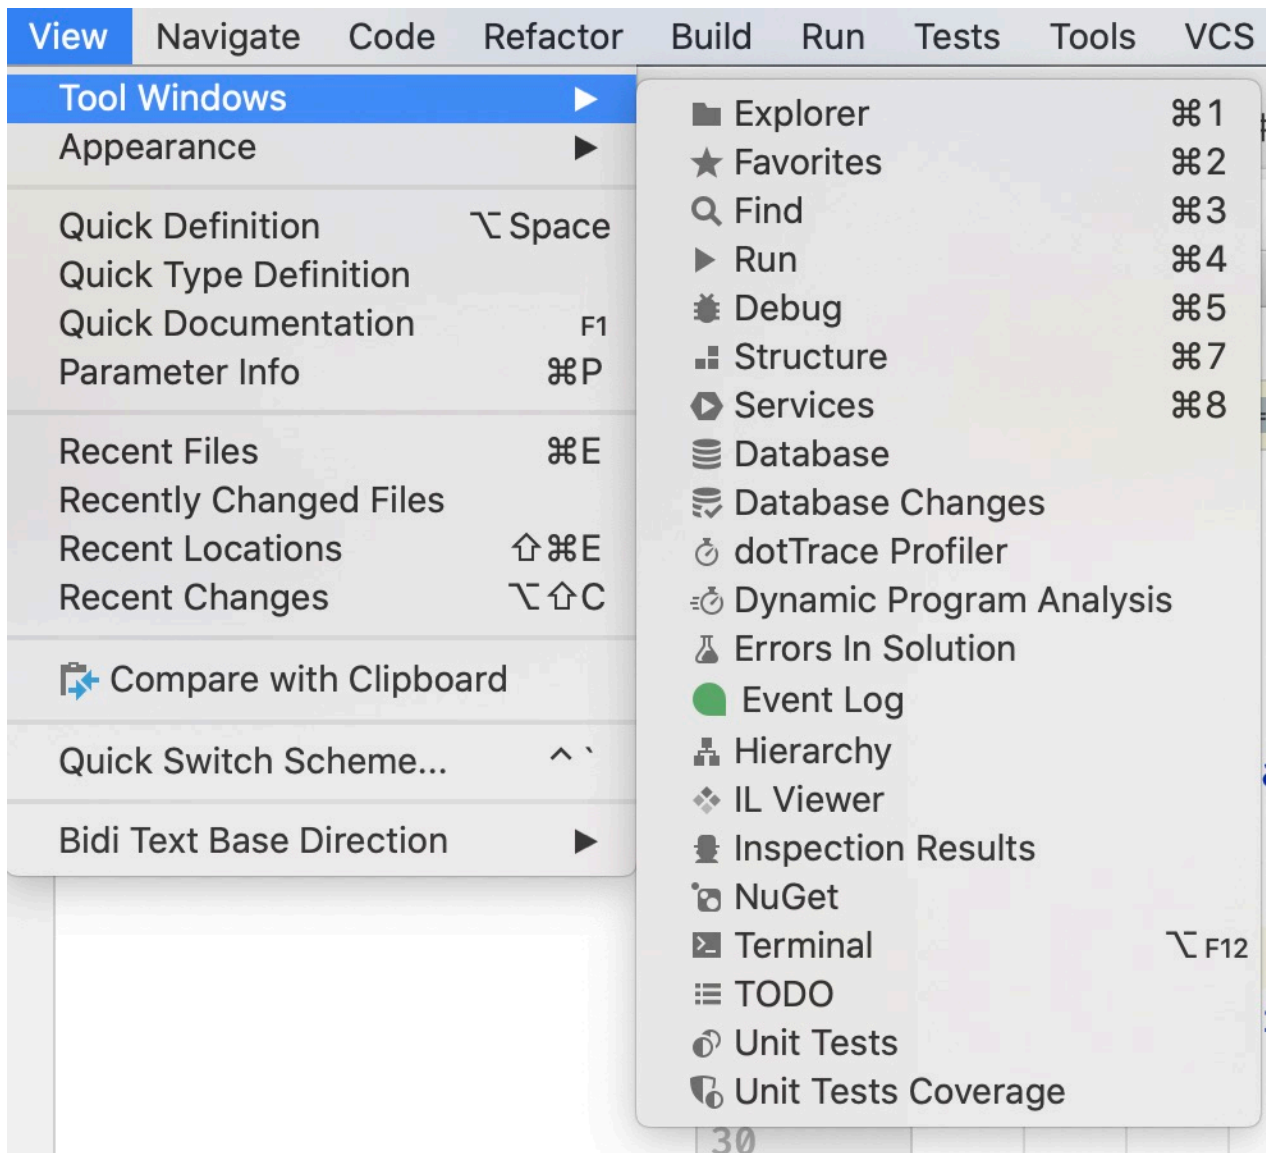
View Navigate Code Refactor Build Run Tests Tools VCS

Tool Windows ▶
Appearance ▶

Quick Definition ⌥Space
Quick Type Definition
Quick Documentation F1
Parameter Info ⌘P

Recent Files ⌘E
Recently Changed Files
Recent Locations ⇧⌘E
Recent Changes ⌥⇧C

Compare with Clipboard

Quick Switch Scheme... ^`

Bidi Text Base Direction ▶

Explorer ⌘1
Favorites ⌘2
Find ⌘3
Run ⌘4
Debug ⌘5
Structure ⌘7
Services ⌘8
Database
Database Changes
dotTrace Profiler
Dynamic Program Analysis
Errors In Solution
Event Log
Hierarchy
IL Viewer
Inspection Results
NuGet
Terminal ⌥F12
TODO
Unit Tests
Unit Tests Coverage

30